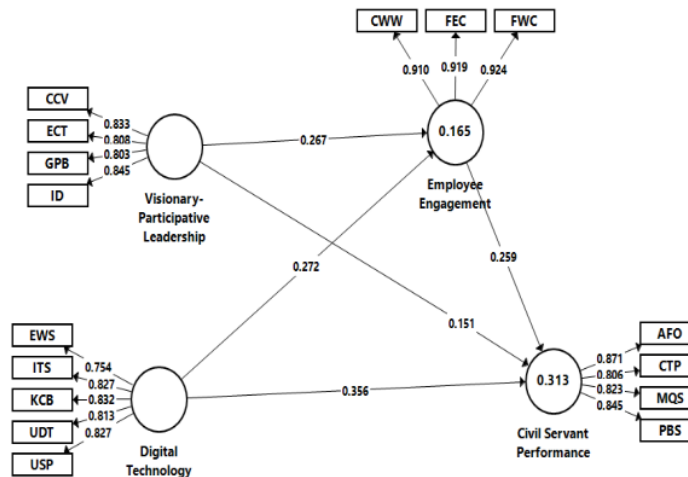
CWW
FEC
FWC
0.910
0.919
0.924
CCV
ECT
GPB
ID
0.833
0.808
0.803
0.845
0.267
0.165
Employee Engagement
Visionary-Participative Leadership
0.272
0.259
0.151
EWS
ITS
KCB
UDT
USP
0.754
0.827
0.832
0.813
0.827
0.356
0.313
0.871
0.806
0.823
0.845
AFO
CTP
MQS
PBS
Digital Technology
Civil Servant Performance